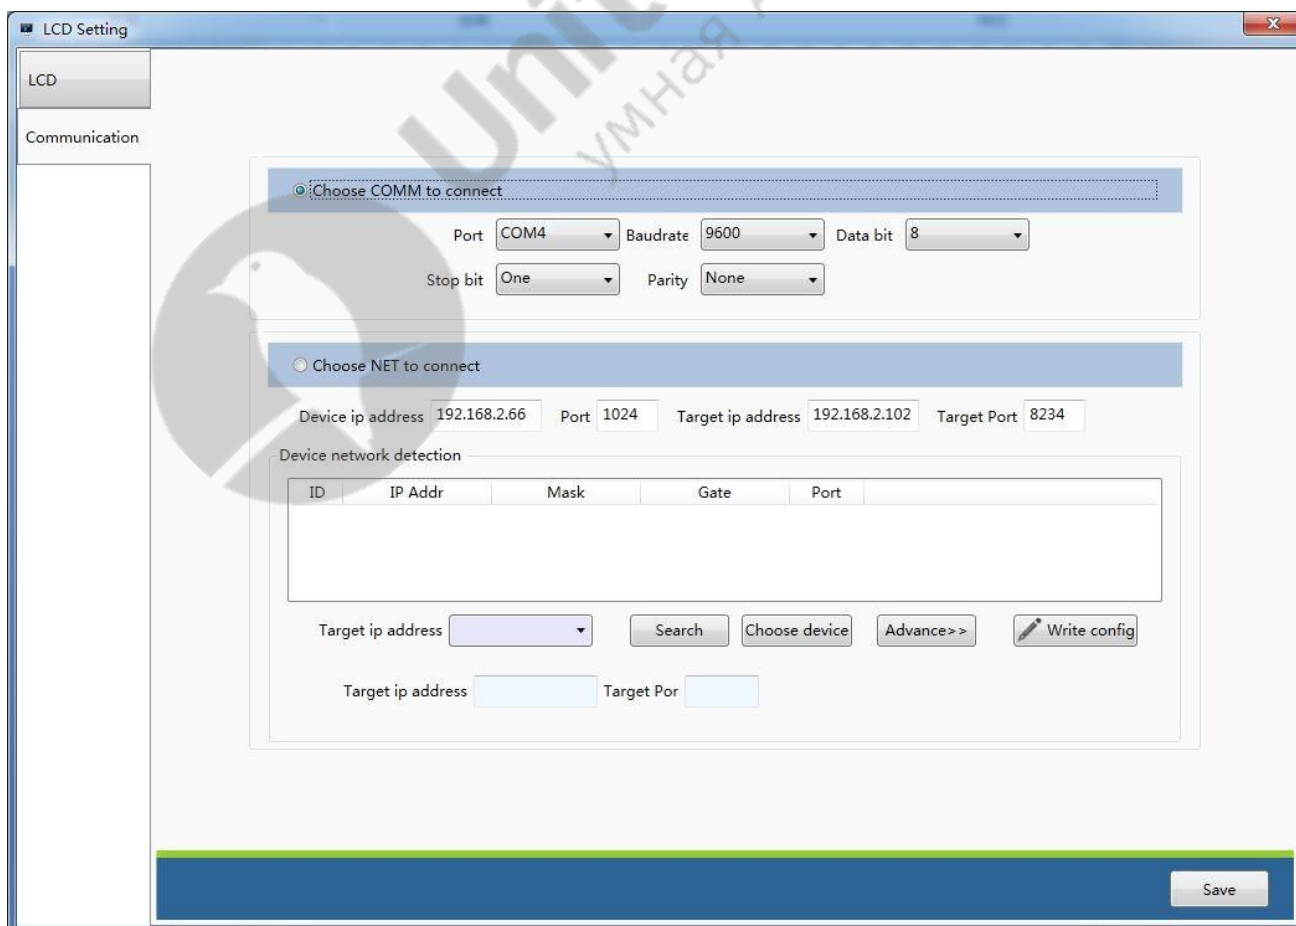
LCD Setting

LCD

Communication

Choose COMM to connect

Port COM4 Baudrate 9600 Data bit 8

Stop bit One Parity None

Choose NET to connect

Device ip address 192.168.2.66 Port 1024 Target ip address 192.168.2.102 Target Port 8234

Device network detection

| ID | IP Addr | Mask | Gate | Port |
|---|---|---|---|---|

Target ip address Search Choose device Advance>> Write config

Target ip address Target Por

Save

Unit умная